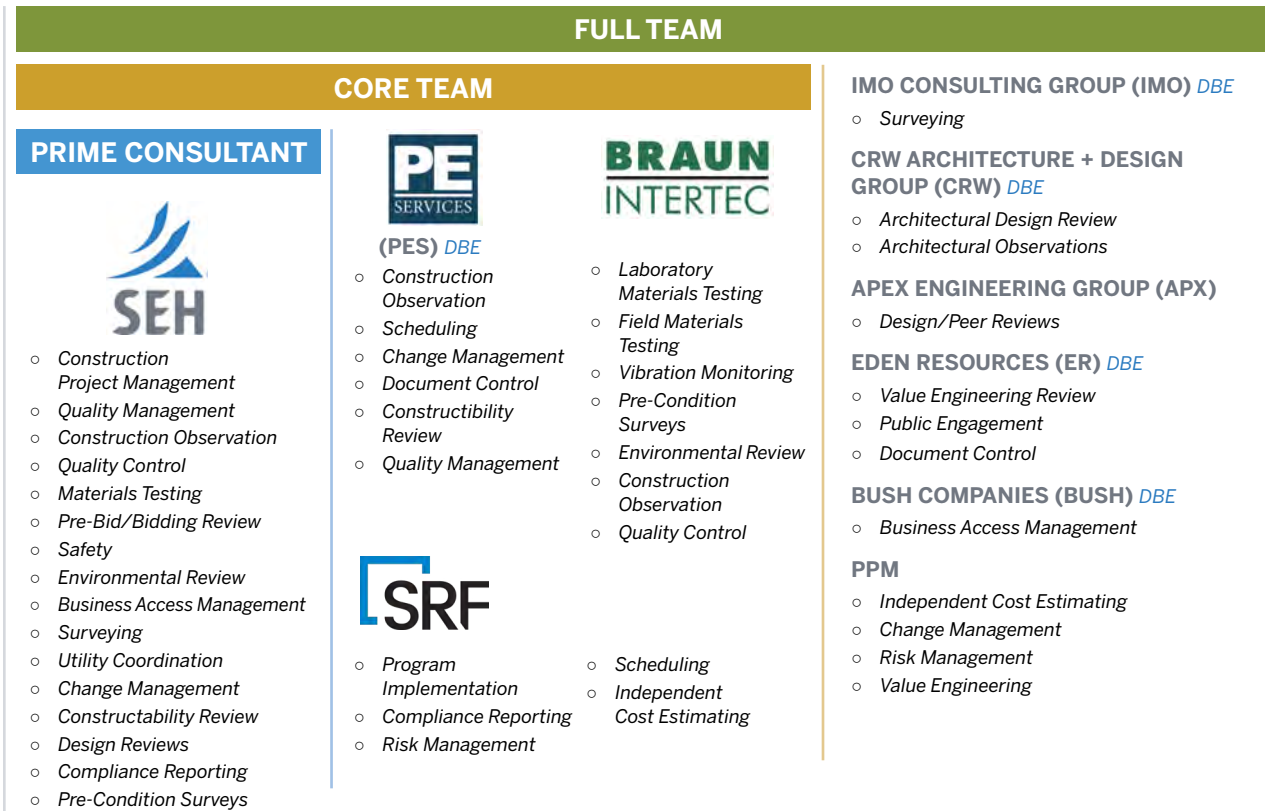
FULL TEAM

CORE TEAM

PRIME CONSULTANT

SEH

○ Construction Project Management
○ Quality Management
○ Construction Observation
○ Quality Control
○ Materials Testing
○ Pre-Bid/Bidding Review
○ Safety
○ Environmental Review
○ Business Access Management
○ Surveying
○ Utility Coordination
○ Change Management
○ Constructability Review
○ Design Reviews
○ Compliance Reporting
○ Pre-Condition Surveys

PE SERVICES

(PES) DBE

○ Construction Observation
○ Scheduling
○ Change Management
○ Document Control
○ Constructibility Review
○ Quality Management

BRAUN INTERTEC

○ Laboratory Materials Testing
○ Field Materials Testing
○ Vibration Monitoring
○ Pre-Condition Surveys
○ Environmental Review
○ Construction Observation
○ Quality Control

SRF

○ Program Implementation
○ Compliance Reporting
○ Risk Management
○ Scheduling
○ Independent Cost Estimating

IMO CONSULTING GROUP (IMO) DBE
○ Surveying

CRW ARCHITECTURE + DESIGN GROUP (CRW) DBE
○ Architectural Design Review
○ Architectural Observations

APEX ENGINEERING GROUP (APX)
○ Design/Peer Reviews

EDEN RESOURCES (ER) DBE
○ Value Engineering Review
○ Public Engagement
○ Document Control

BUSH COMPANIES (BUSH) DBE
○ Business Access Management

PPM
○ Independent Cost Estimating
○ Change Management
○ Risk Management
○ Value Engineering